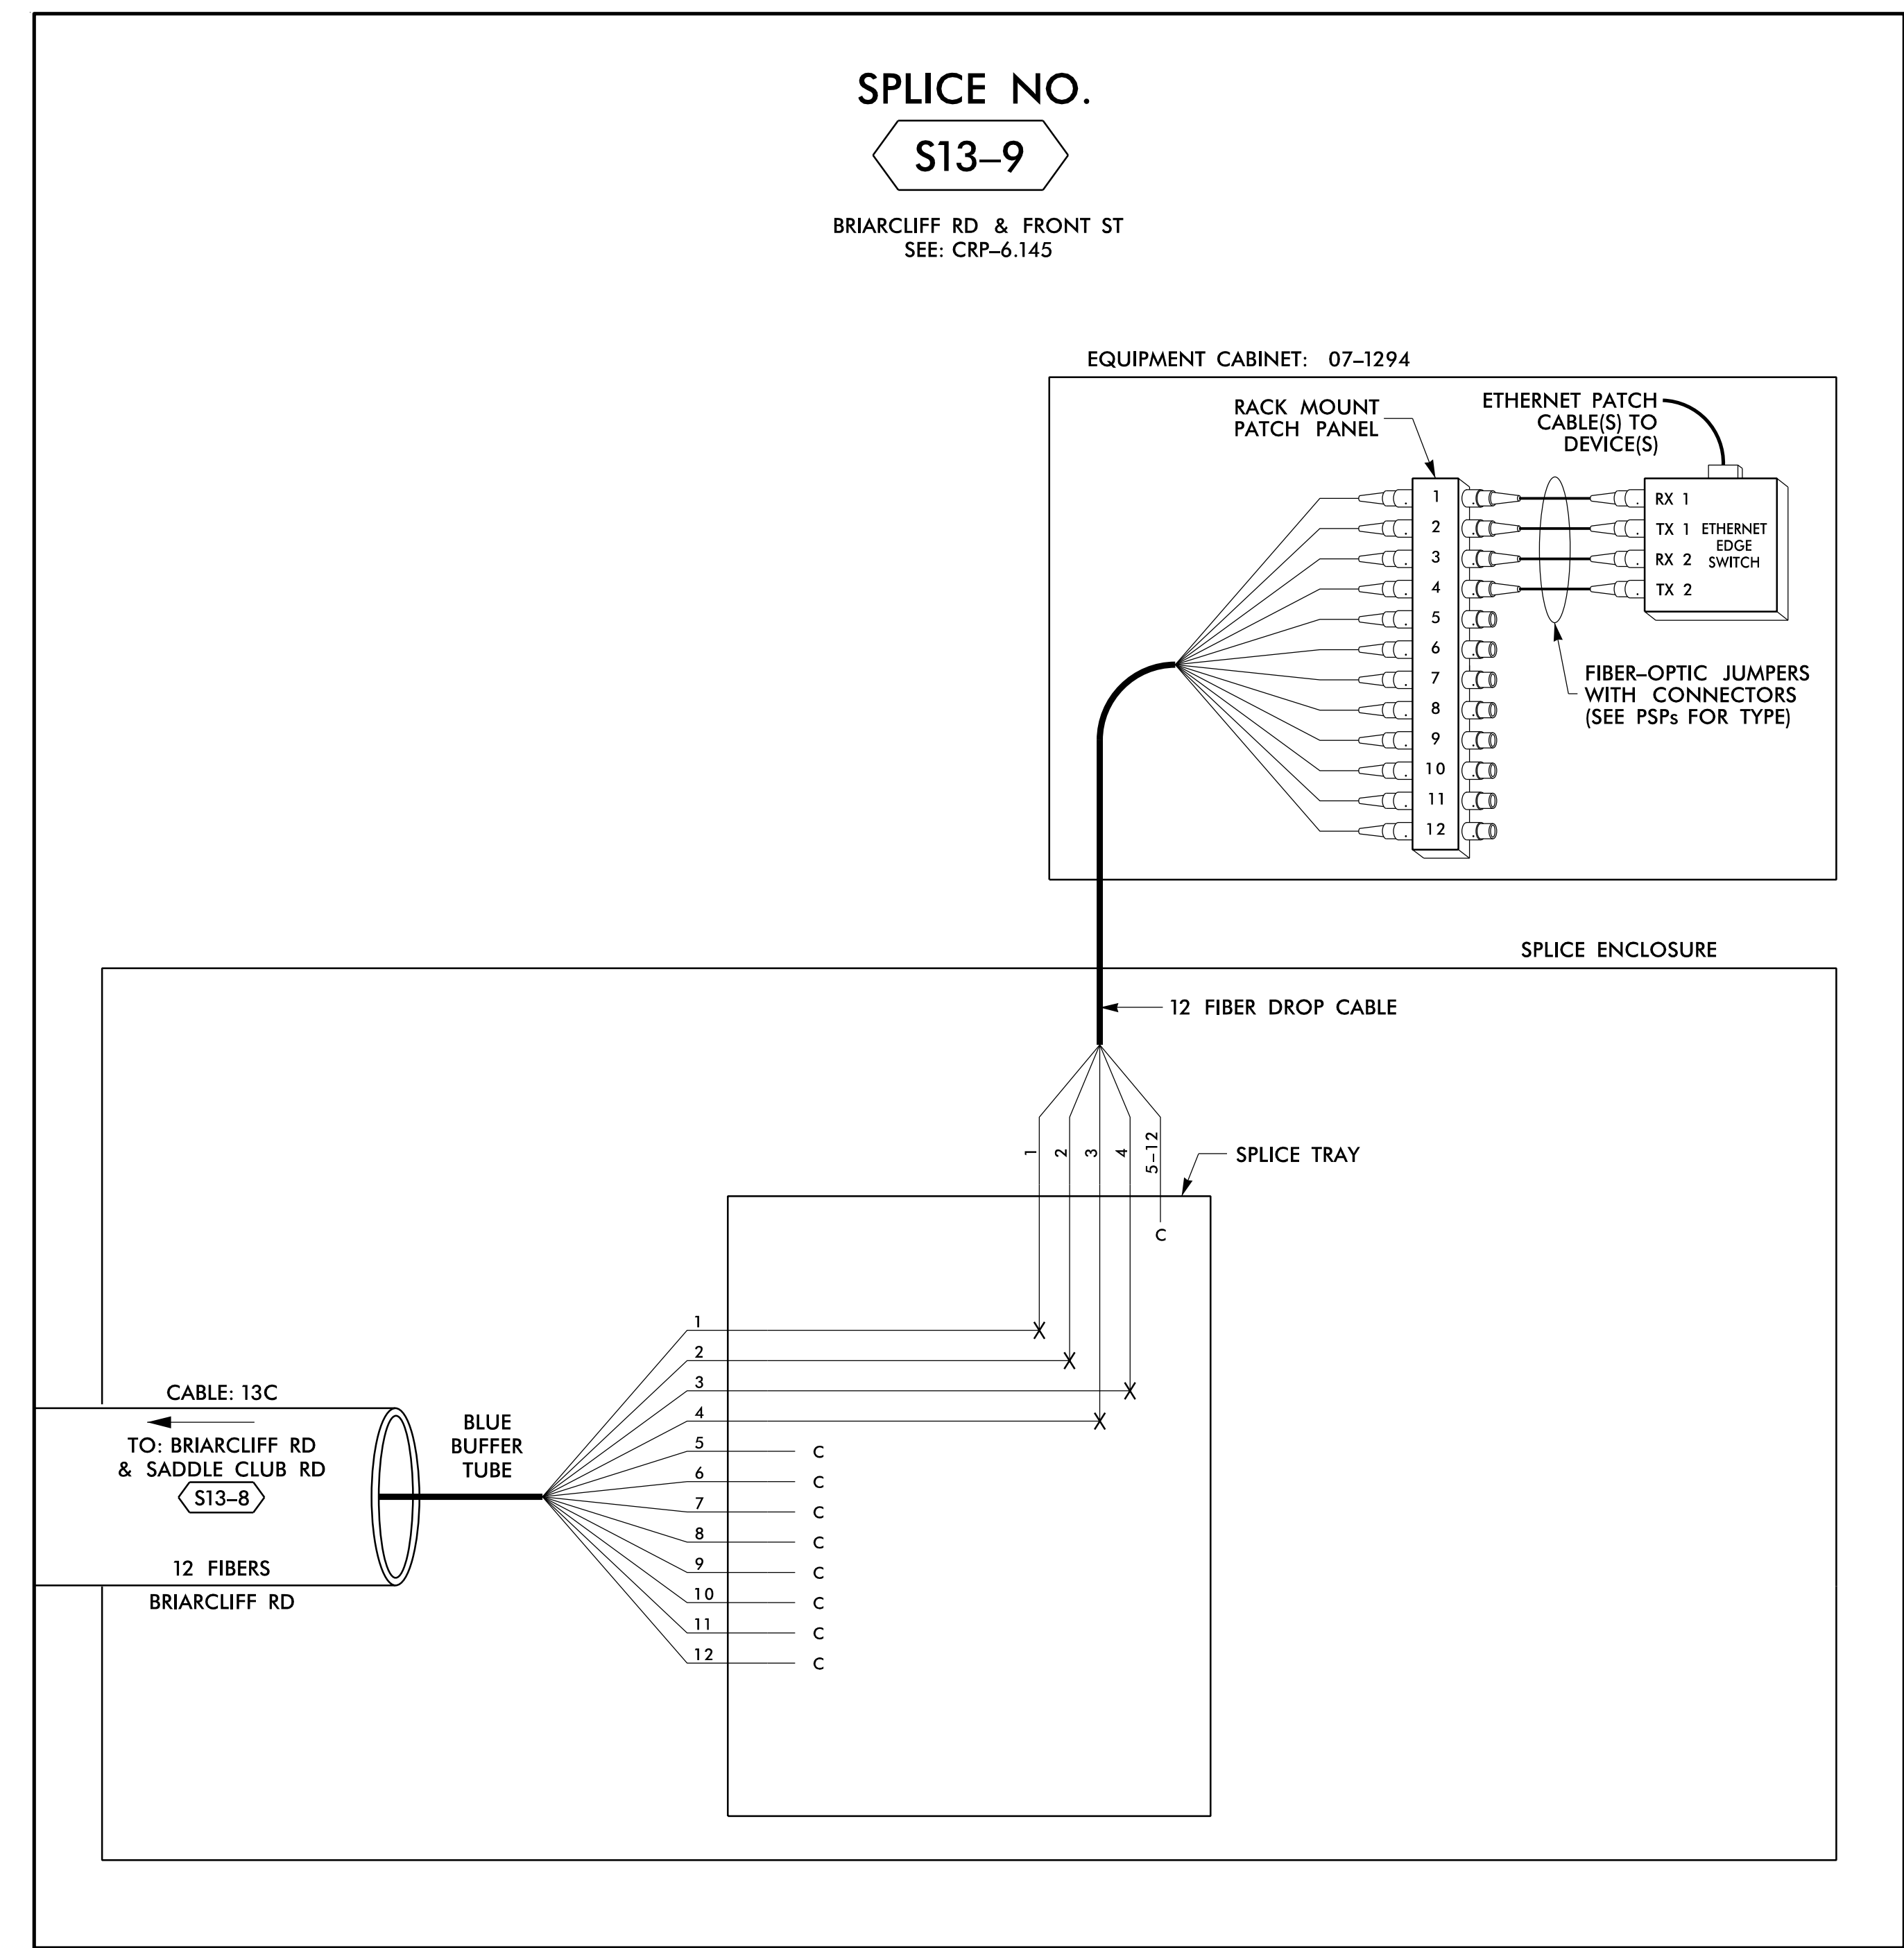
SPLICE NO.

S13–9

BRIARCLIFF RD & FRONT ST
SEE: CRP–6.145

EQUIPMENT CABINET: 07–1294

RACK MOUNT PATCH PANEL

ETHERNET PATCH CABLE(S) TO DEVICE(S)

1
2
3
4
5
6
7
8
9
10
11
12

RX 1
TX 1
RX 2
TX 2

ETHERNET EDGE SWITCH

FIBER–OPTIC JUMPERS WITH CONNECTORS (SEE PSPs FOR TYPE)

SPLICE ENCLOSURE

12 FIBER DROP CABLE

1
2
3
4
5–12

SPLICE TRAY

C

1
2
3
4
5 C
6 C
7 C
8 C
9 C
10 C
11 C
12 C

CABLE: 13C

TO: BRIARCLIFF RD & SADDLE CLUB RD

S13–8

12 FIBERS

BRIARCLIFF RD

BLUE BUFFER TUBE